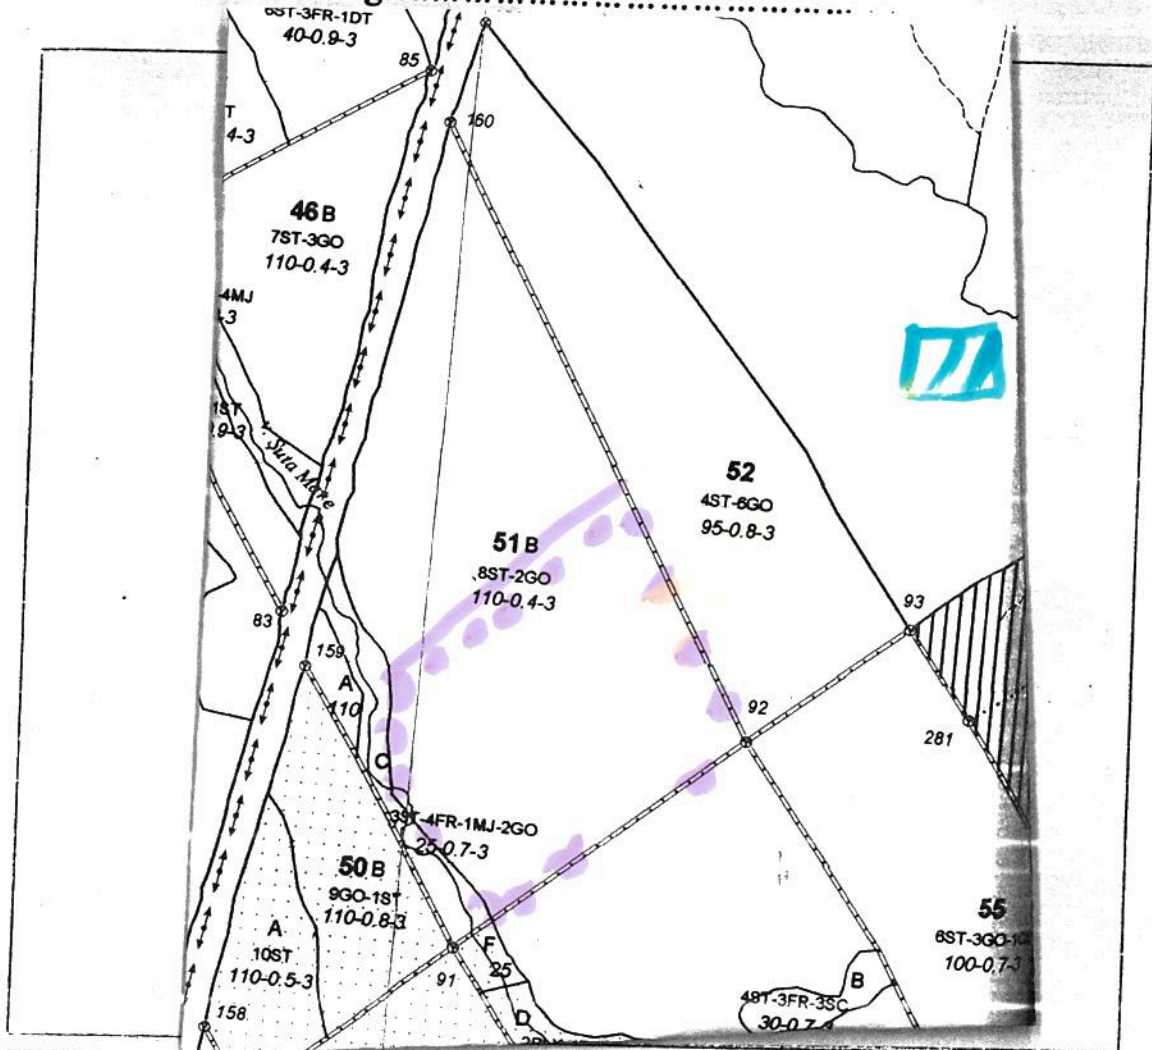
6ST-3FR-1DT
40-0.9-3

85

160

T
4-3

46 B
7ST-3GO
110-0.4-3

4MJ
3

17A

1ST
9-3

Suta Mare

52
4ST-6GO
95-0.8-3

51 B
8ST-2GO
110-0.4-3

93

83

159

A
110

92

281

C

3ST-4FR-1MJ-2GO
25-0.7-3

50 B
9GO-1ST
110-0.8-3

55
6ST-3GO-1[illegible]
100-0.7-3

A
10ST
110-0.5-3

F
25

91

B

4ST-3FR-3SC
30-0.7-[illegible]

158

D